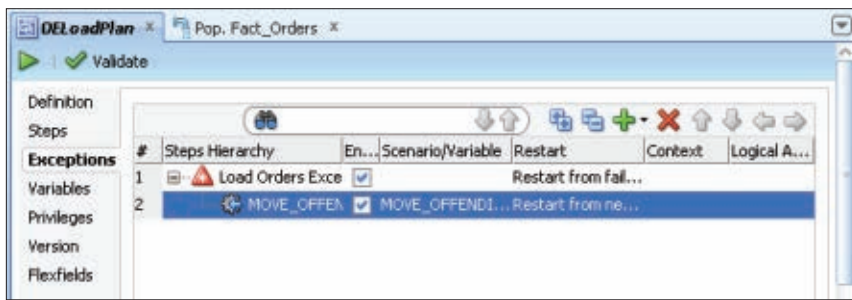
OELoadPlan ×   Pop. Fact_Orders ×

Validate

Definition
Steps
Exceptions
Variables
Privileges
Version
Flexfields

| # | Steps Hierarchy | En... | Scenario/Variable | Restart | Context | Logical A... |
|---|---|---|---|---|---|---|
| 1 | Load Orders Exce | ✓ | | Restart from fail... | | |
| 2 | MOVE_OFFEN | ✓ | MOVE_OFFENDI... | Restart from ne... | | |